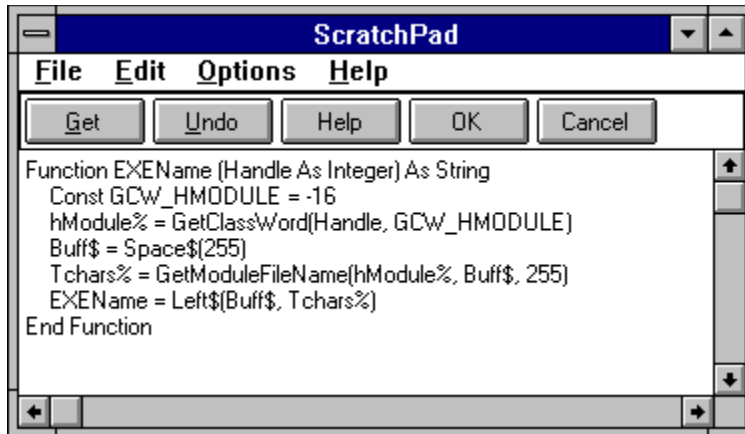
ScratchPad

File Edit Options Help

Get Undo Help OK Cancel

Function EXEName (Handle As Integer) As String
Const GCW_HMODULE = -16
hModule% = GetClassWord(Handle, GCW_HMODULE)
Buff$ = Space$(255)
Tchars% = GetModuleFileName(hModule%, Buff$, 255)
EXEName = Left$(Buff$, Tchars%)
End Function